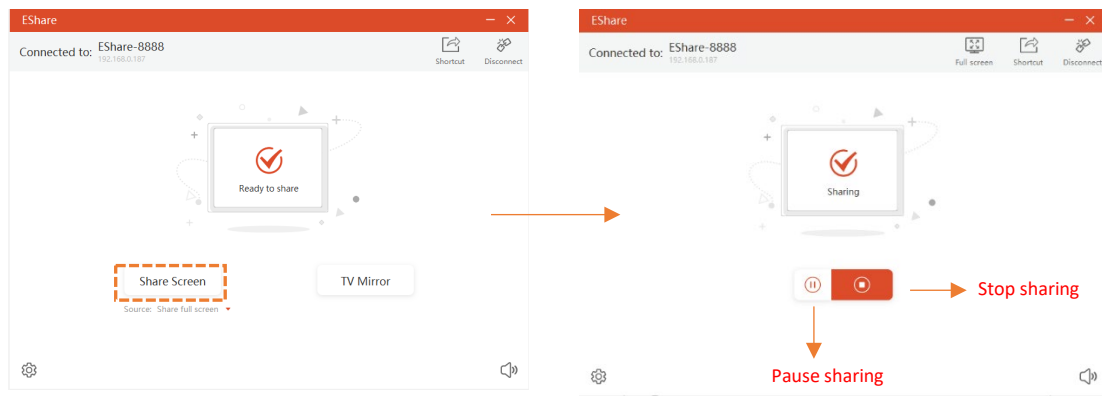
EShare

Connected to: EShare-8888
192.168.0.187

Shortcut Disconnect

Ready to share

Share Screen

TV Mirror

Source: Share full screen

EShare

Connected to: EShare-8888
192.168.0.187

Full screen Shortcut Disconnect

Sharing

Stop sharing

Pause sharing